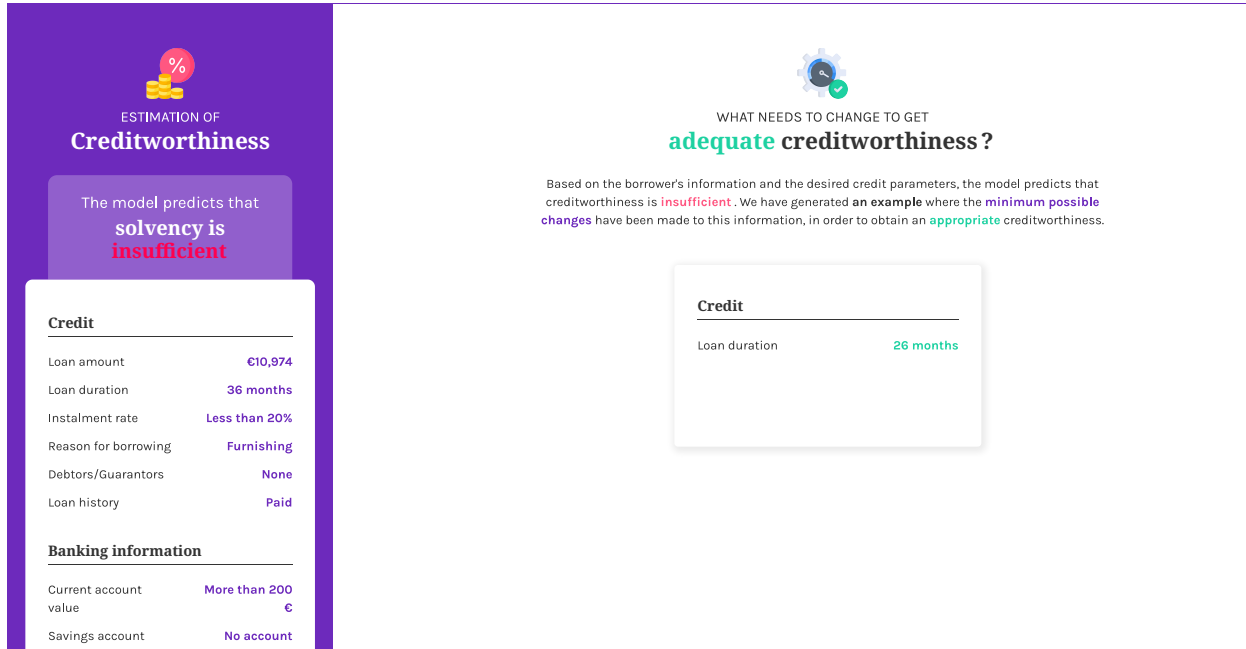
%

ESTIMATION OF
Creditworthiness

The model predicts that
solvency is
insufficient

Credit

Loan amount €10,974
Loan duration 36 months
Instalment rate Less than 20%
Reason for borrowing Furnishing
Debtors/Guarantors None
Loan history Paid

Banking information

Current account value More than 200 €
Savings account No account

WHAT NEEDS TO CHANGE TO GET
adequate creditworthiness ?

Based on the borrower's information and the desired credit parameters, the model predicts that creditworthiness is insufficient . We have generated an example where the minimum possible changes have been made to this information, in order to obtain an appropriate creditworthiness.

Credit

Loan duration 26 months